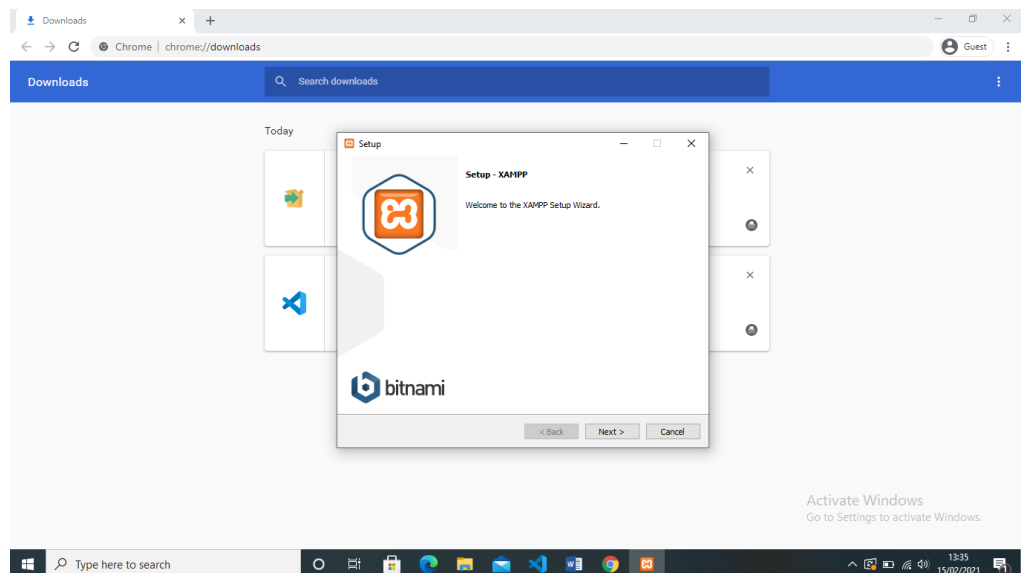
Downloads

Chrome | chrome://downloads

Guest

Downloads

Search downloads

Today

Setup

Setup - XAMPP

Welcome to the XAMPP Setup Wizard.

bitnami

< Back

Next >

Cancel

Activate Windows
Go to Settings to activate Windows.

Type here to search

13:35
15/02/2021